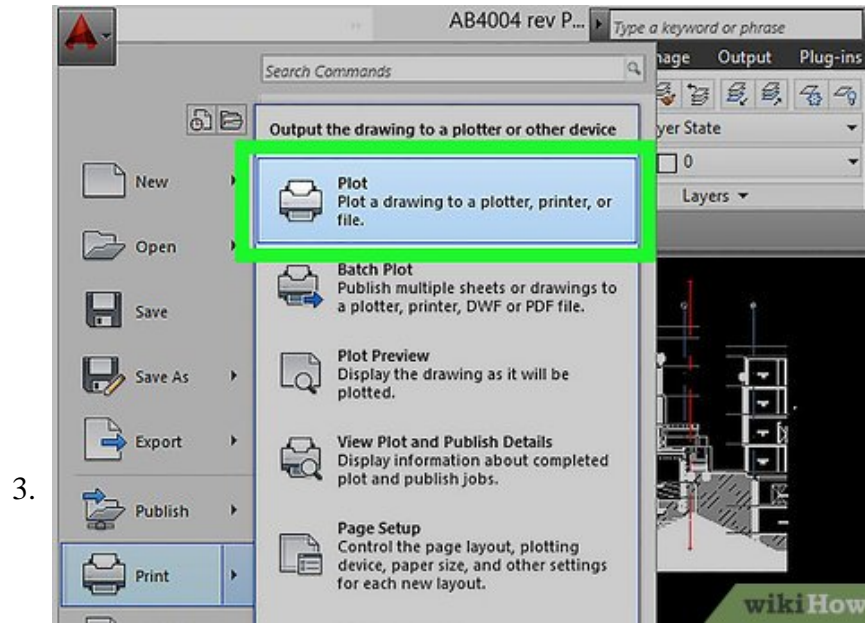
AB4004 rev P...

Type a keyword or phrase

nage Output Plug-ins

Search Commands

Output the drawing to a plotter or other device

yer State

0

Layers

New

Plot
Plot a drawing to a plotter, printer, or file.

Open

Batch Plot
Publish multiple sheets or drawings to a plotter, printer, DWF or PDF file.

Save

Plot Preview
Display the drawing as it will be plotted.

Save As

Export

View Plot and Publish Details
Display information about completed plot and publish jobs.

3.

Publish

Page Setup
Control the page layout, plotting device, paper size, and other settings for each new layout.

Print

wikiHow